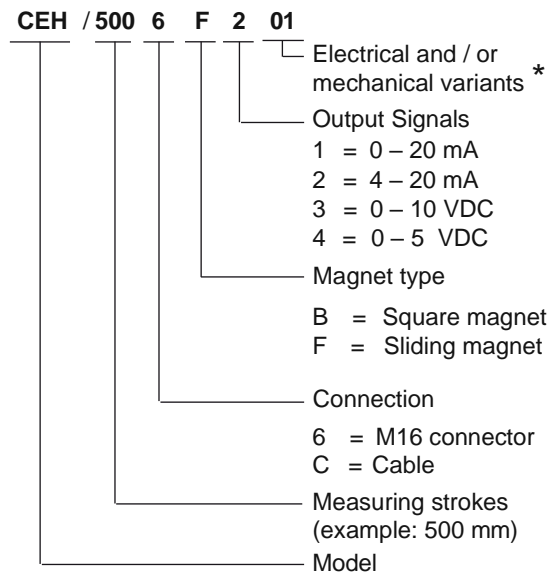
CEH / 500 6 F 2 01

Electrical and / or mechanical variants *

Output Signals
1 = 0 – 20 mA
2 = 4 – 20 mA
3 = 0 – 10 VDC
4 = 0 – 5 VDC

Magnet type

B = Square magnet
F = Sliding magnet

Connection

6 = M16 connector
C = Cable

Measuring strokes (example: 500 mm)

Model